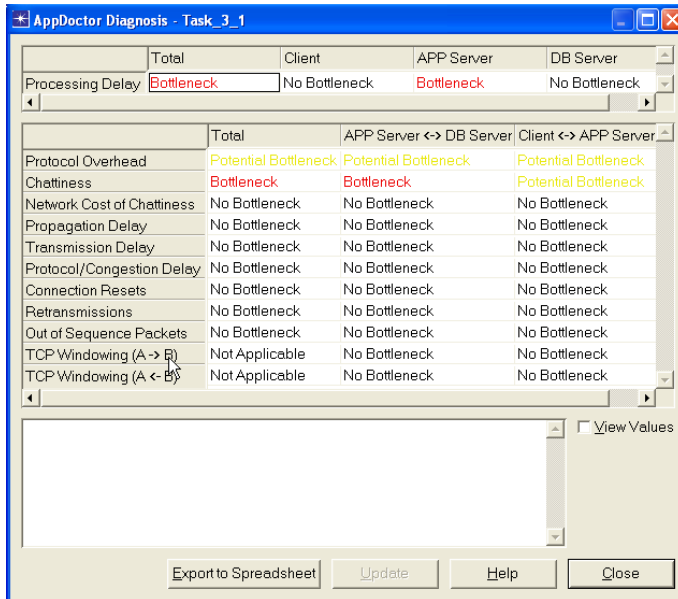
AppDoctor Diagnosis - Task_3_1

| | Total | Client | APP Server | DB Server |
|---|---|---|---|---|
| Processing Delay | Bottleneck | No Bottleneck | Bottleneck | No Bottleneck |

| | Total | APP Server <-> DB Server | Client <-> APP Server |
|---|---|---|---|
| Protocol Overhead | Potential Bottleneck | Potential Bottleneck | Potential Bottleneck |
| Chattiness | Bottleneck | Bottleneck | Potential Bottleneck |
| Network Cost of Chattiness | No Bottleneck | No Bottleneck | No Bottleneck |
| Propagation Delay | No Bottleneck | No Bottleneck | No Bottleneck |
| Transmission Delay | No Bottleneck | No Bottleneck | No Bottleneck |
| Protocol/Congestion Delay | No Bottleneck | No Bottleneck | No Bottleneck |
| Connection Resets | No Bottleneck | No Bottleneck | No Bottleneck |
| Retransmissions | No Bottleneck | No Bottleneck | No Bottleneck |
| Out of Sequence Packets | No Bottleneck | No Bottleneck | No Bottleneck |
| TCP Windowing (A -> B) | Not Applicable | No Bottleneck | No Bottleneck |
| TCP Windowing (A <- B) | Not Applicable | No Bottleneck | No Bottleneck |

View Values

Export to Spreadsheet
Update
Help
Close